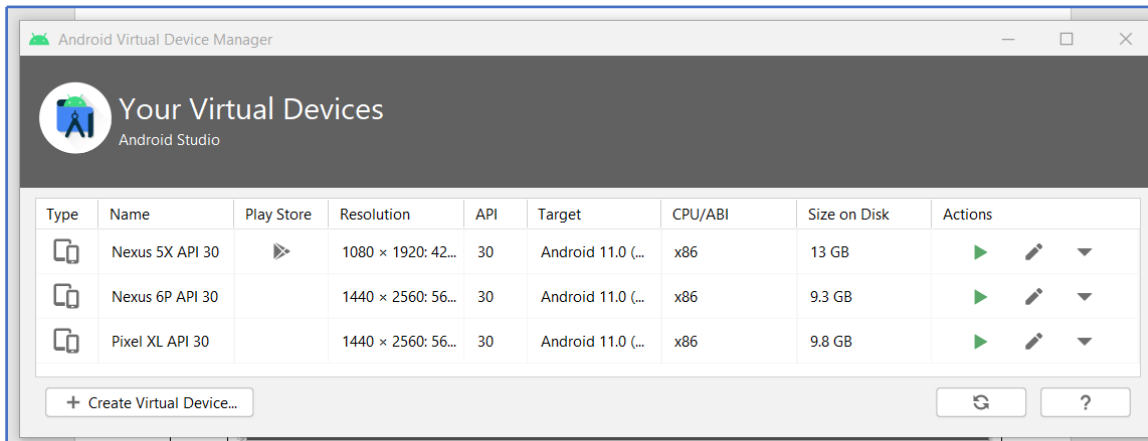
Android Virtual Device Manager

Your Virtual Devices
Android Studio

| Type | Name | Play Store | Resolution | API | Target | CPU/ABI | Size on Disk | Actions |
|---|---|---|---|---|---|---|---|---|
| | Nexus 5X API 30 | | 1080 × 1920: 42... | 30 | Android 11.0 (... | x86 | 13 GB | |
| | Nexus 6P API 30 | | 1440 × 2560: 56... | 30 | Android 11.0 (... | x86 | 9.3 GB | |
| | Pixel XL API 30 | | 1440 × 2560: 56... | 30 | Android 11.0 (... | x86 | 9.8 GB | |

+ Create Virtual Device...

?